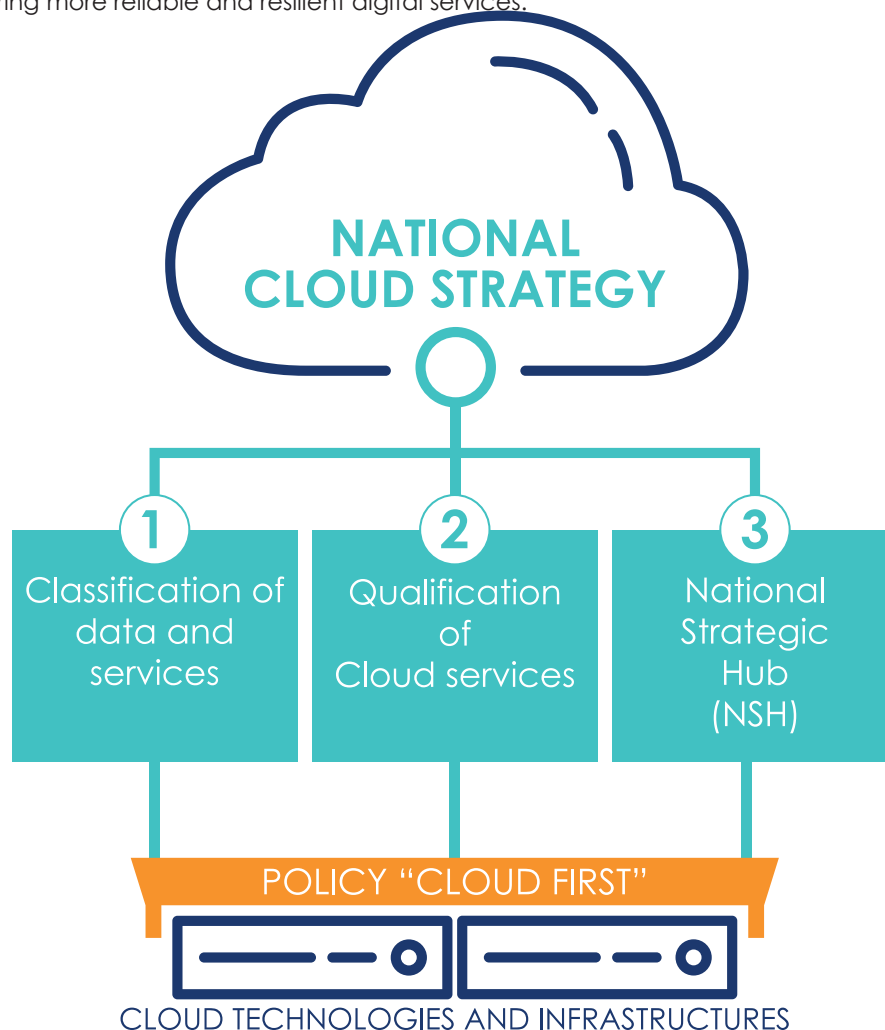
ing more reliable and resilient digital services.

NATIONAL CLOUD STRATEGY

1
Classification of data and services

2
Qualification of Cloud services

3
National Strategic Hub (NSH)

POLICY “CLOUD FIRST”

CLOUD TECHNOLOGIES AND INFRASTRUCTURES